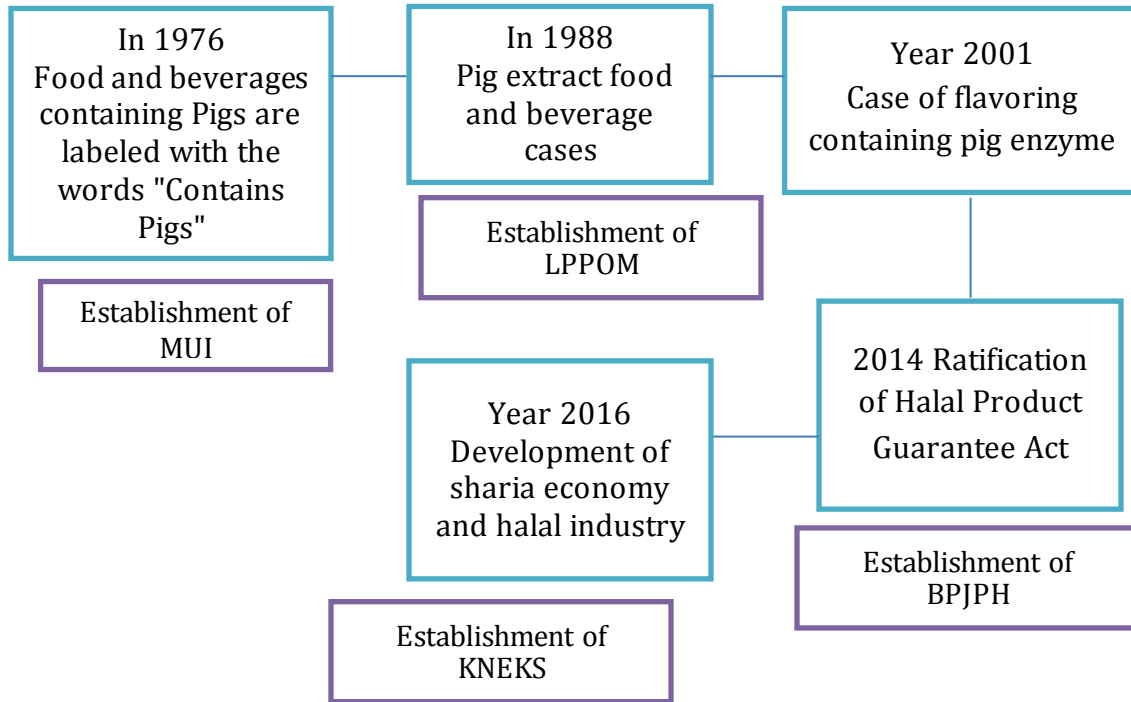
In 1976
Food and beverages containing Pigs are labeled with the words "Contains Pigs"

Establishment of MUI

In 1988
Pig extract food and beverage cases

Establishment of LPPOM

Year 2001
Case of flavoring containing pig enzyme

2014 Ratification of Halal Product Guarantee Act

Establishment of BPJPH

Year 2016
Development of sharia economy and halal industry

Establishment of KNEKS